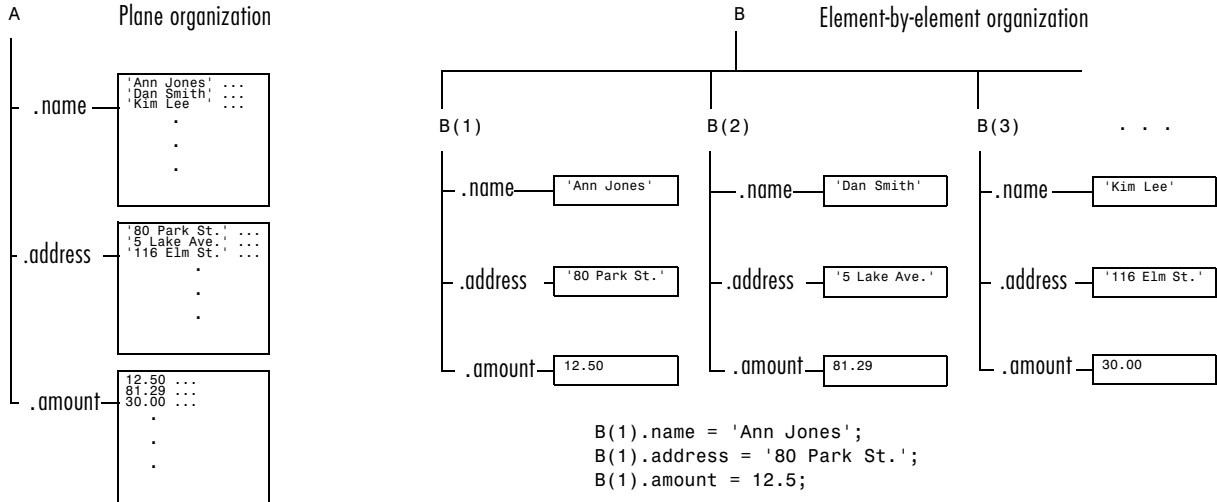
A

Plane organization

.name

'Ann Jones' ...
'Dan Smith' ...
'Kim Lee' ...
.
.
.

.address

'80 Park St.' ...
'5 Lake Ave.' ...
'116 Elm St.' ...
.
.
.

.amount

12.50 ...
81.29 ...
30.00 ...
.
.
.

B

Element-by-element organization

B(1)

.name

'Ann Jones'

.address

'80 Park St.'

.amount

12.50

B(2)

.name

'Dan Smith'

.address

'5 Lake Ave.'

.amount

81.29

B(3)

. . .

.name

'Kim Lee'

.address

'116 Elm St.'

.amount

30.00

B(1).name = 'Ann Jones';
B(1).address = '80 Park St.';
B(1).amount = 12.5;